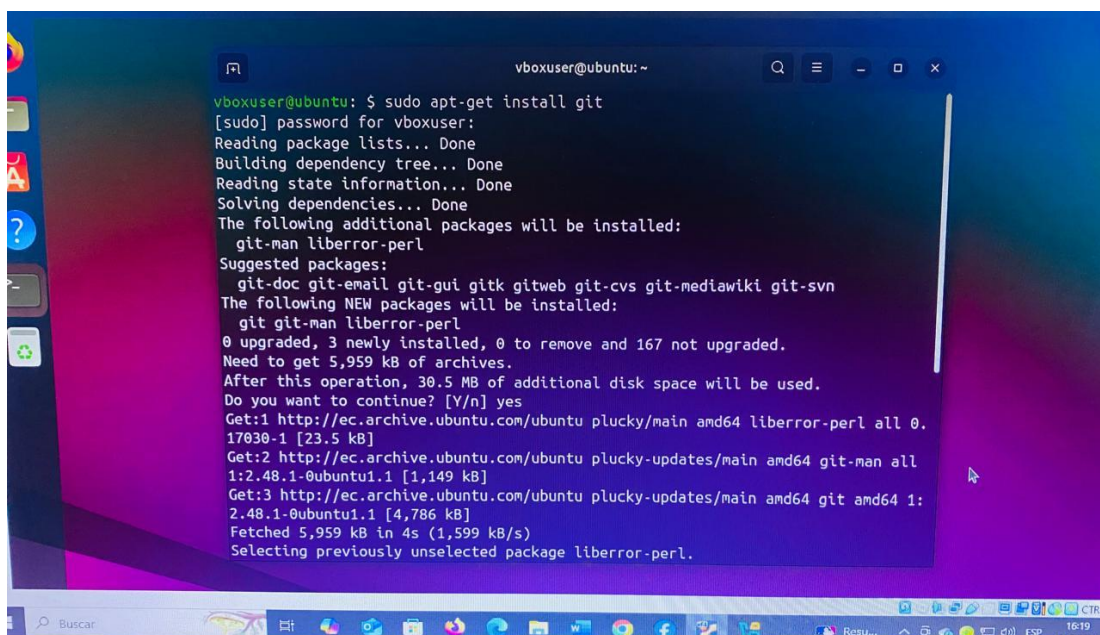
vboxuser@ubuntu: ~

vboxuser@ubuntu: $ sudo apt-get install git
[sudo] password for vboxuser:
Reading package lists... Done
Building dependency tree... Done
Reading state information... Done
Solving dependencies... Done
The following additional packages will be installed:
git-man liberror-perl
Suggested packages:
git-doc git-email git-gui gitk gitweb git-cvs git-mediawiki git-svn
The following NEW packages will be installed:
git git-man liberror-perl
0 upgraded, 3 newly installed, 0 to remove and 167 not upgraded.
Need to get 5,959 kB of archives.
After this operation, 30.5 MB of additional disk space will be used.
Do you want to continue? [Y/n] yes
Get:1 http://ec.archive.ubuntu.com/ubuntu plucky/main amd64 liberror-perl all 0.17030-1 [23.5 kB]
Get:2 http://ec.archive.ubuntu.com/ubuntu plucky-updates/main amd64 git-man all 1:2.48.1-0ubuntu1.1 [1,149 kB]
Get:3 http://ec.archive.ubuntu.com/ubuntu plucky-updates/main amd64 git amd64 1:2.48.1-0ubuntu1.1 [4,786 kB]
Fetched 5,959 kB in 4s (1,599 kB/s)
Selecting previously unselected package liberror-perl.

Buscar
Resu...
ESP
16:19